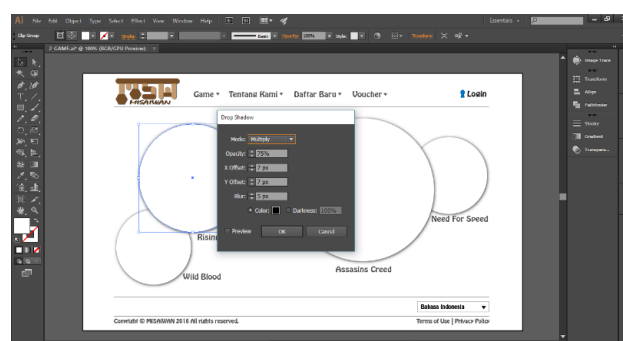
Ai File Edit Object Type Select Effect View Window Help

Essentials

Clip Group

Stroke

Basic

Opacity: 100%

Style:

Transform

? GAME.ai* @ 100% (RGB/GPU Preview)

MISAWAN

Game ▾ Tentang Kami ▾ Daftar Baru ▾ Voucher ▾

Login

Drop Shadow

Mode: Multiply

Opacity: 75%

X Offset: 7 px

Y Offset: 7 px

Blur: 5 px

Color: Darkness: 100%

Preview

OK

Cancel

Need For Speed

Rising

Wild Blood

Assasins Creed

Bahasa Indonesia

Copyright © MISAWAN 2016 All rights reserved.

Terms of Use | Privacy Polic

Image Trace

Transform

Align

Pathfinder

Stroke

Gradient

Transparenc...